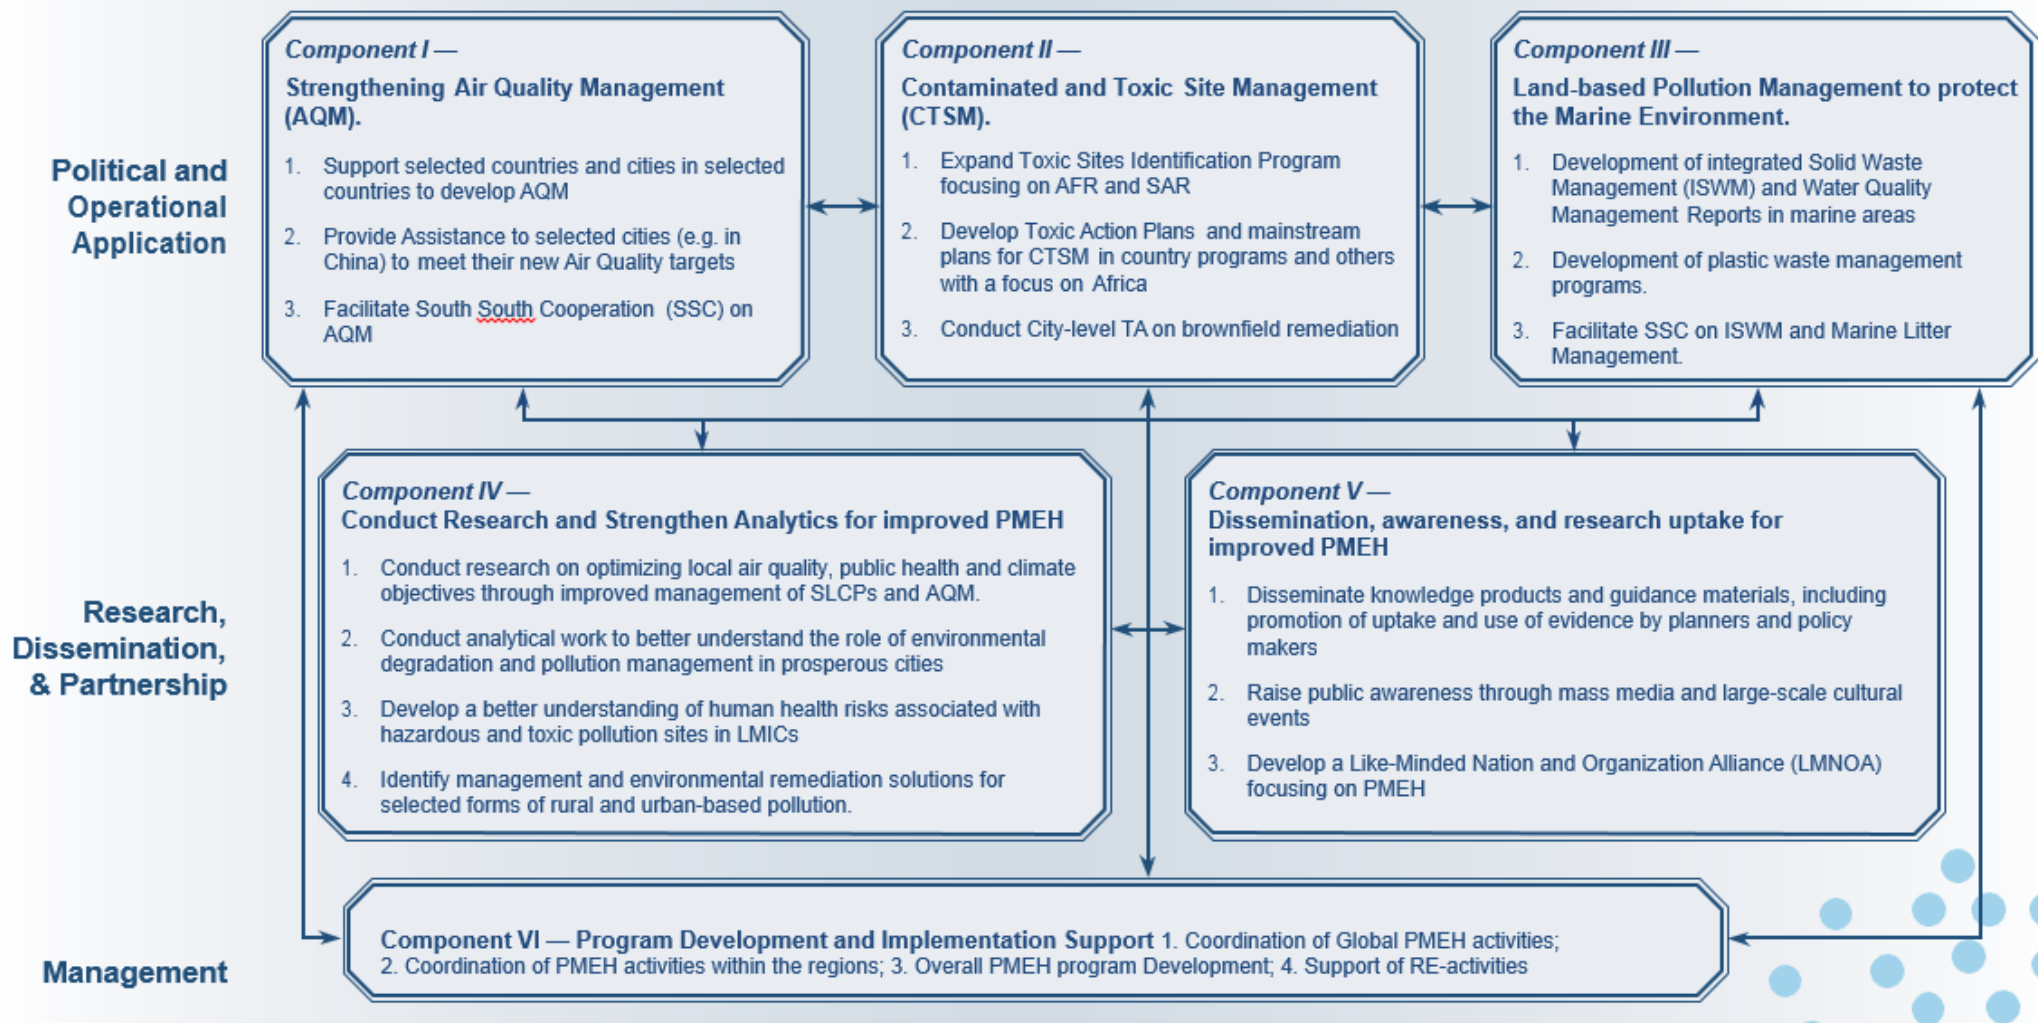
Political and Operational Application

Component I —
Strengthening Air Quality Management (AQM).

1. Support selected countries and cities in selected countries to develop AQM

2. Provide Assistance to selected cities (e.g. in China) to meet their new Air Quality targets

3. Facilitate South South Cooperation (SSC) on AQM

Component II —
Contaminated and Toxic Site Management (CTSM).

1. Expand Toxic Sites Identification Program focusing on AFR and SAR

2. Develop Toxic Action Plans and mainstream plans for CTSM in country programs and others with a focus on Africa

3. Conduct City-level TA on brownfield remediation

Component III —
Land-based Pollution Management to protect the Marine Environment.

1. Development of integrated Solid Waste Management (ISWM) and Water Quality Management Reports in marine areas

2. Development of plastic waste management programs.

3. Facilitate SSC on ISWM and Marine Litter Management.

Research, Dissemination, & Partnership

Component IV —
Conduct Research and Strengthen Analytics for improved PMEH

1. Conduct research on optimizing local air quality, public health and climate objectives through improved management of SLCPs and AQM.

2. Conduct analytical work to better understand the role of environmental degradation and pollution management in prosperous cities

3. Develop a better understanding of human health risks associated with hazardous and toxic pollution sites in LMICs

4. Identify management and environmental remediation solutions for selected forms of rural and urban-based pollution.

Component V —
Dissemination, awareness, and research uptake for improved PMEH

1. Disseminate knowledge products and guidance materials, including promotion of uptake and use of evidence by planners and policy makers

2. Raise public awareness through mass media and large-scale cultural events

3. Develop a Like-Minded Nation and Organization Alliance (LMNOA) focusing on PMEH

Management

Component VI — Program Development and Implementation Support 1. Coordination of Global PMEH activities; 2. Coordination of PMEH activities within the regions; 3. Overall PMEH program Development; 4. Support of RE-activities